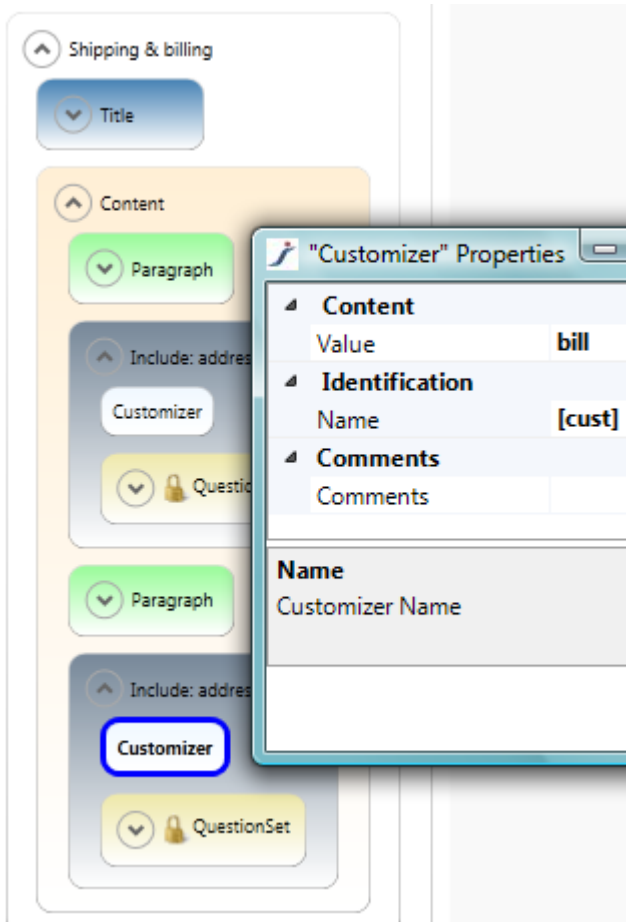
Shipping & billing

Title

Content

Paragraph

Include: addres

Customizer

Questio

Paragraph

Include: addres

Customizer

QuestionSet

"Customizer" Properties

| Content | |
|---|---|
| Value | bill |
| Identification | |
| Name | [cust] |
| Comments | |
| Comments | |

Name
Customizer Name